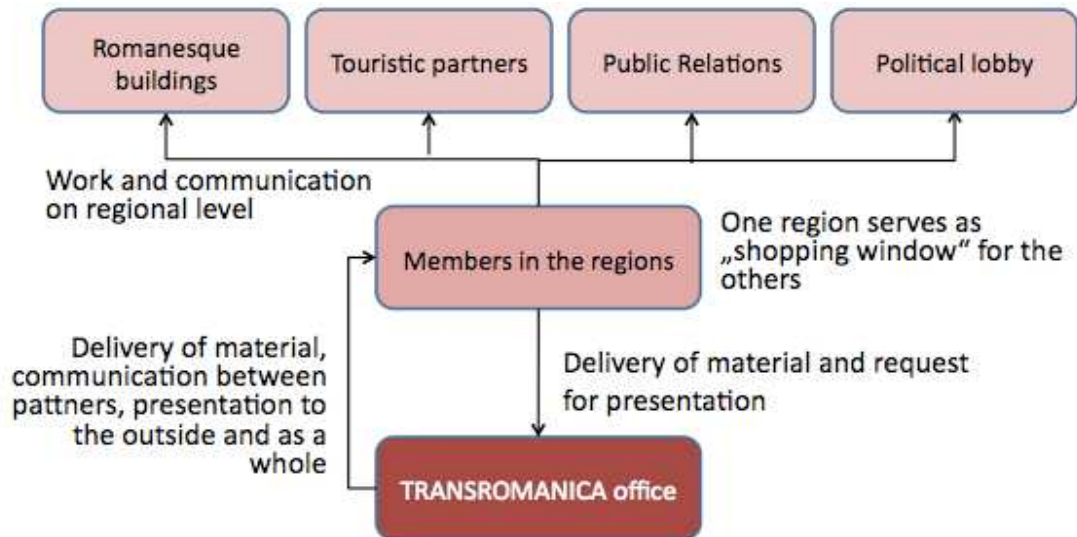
Romanesque buildings

Touristic partners

Public Relations

Political lobby

Work and communication on regional level

Members in the regions

One region serves as „shopping window" for the others

Delivery of material, communication between pattners, presentation to the outside and as a whole

Delivery of material and request for presentation

TRANSROMANICA office